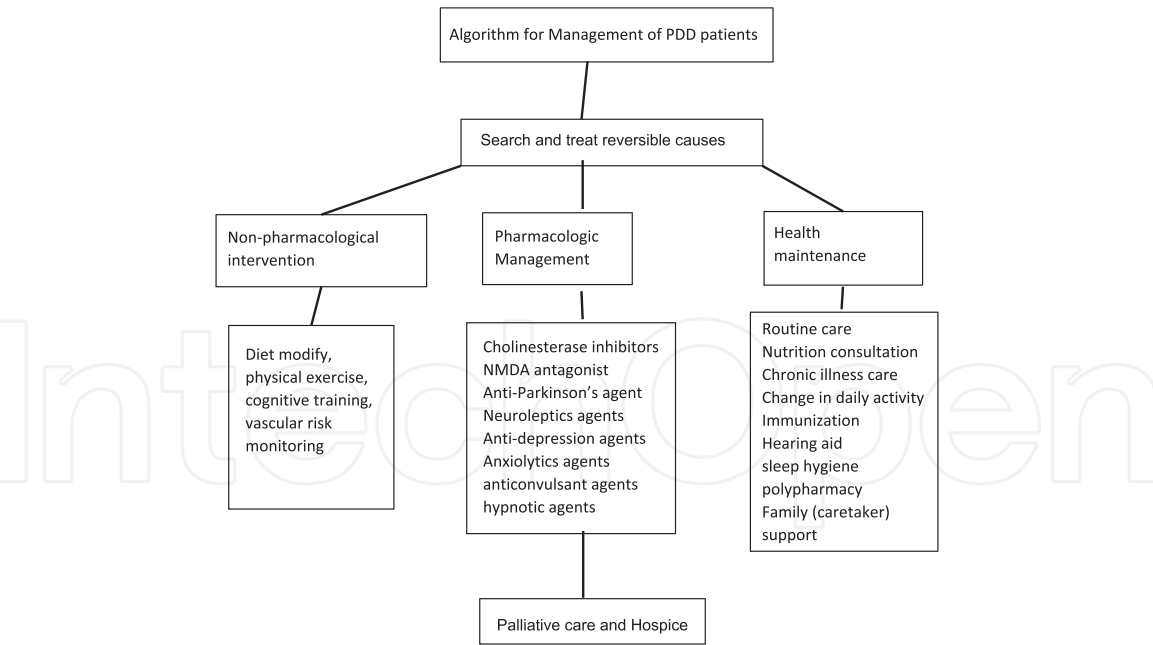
Algorithm for Management of PDD patients

Search and treat reversible causes

Non-pharmacological intervention

Pharmacologic Management

Health maintenance

Diet modify, physical exercise, cognitive training, vascular risk monitoring

Cholinesterase inhibitors
NMDA antagonist
Anti-Parkinson's agent
Neuroleptics agents
Anti-depression agents
Anxiolytics agents
anticonvulsant agents
hypnotic agents

Routine care
Nutrition consultation
Chronic illness care
Change in daily activity
Immunization
Hearing aid
sleep hygiene
polypharmacy
Family (caretaker) support

Palliative care and Hospice

IntechOpen